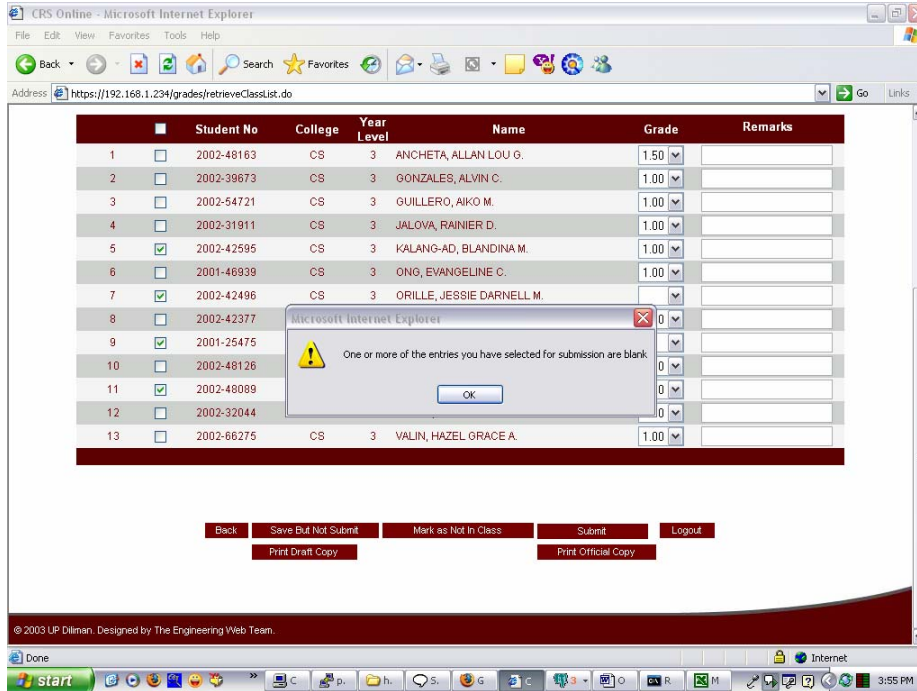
CRS Online - Microsoft Internet Explorer

File Edit View Favorites Tools Help

Back Search Favorites

Address https://192.168.1.234/grades/retrieveClassList.do Go Links

| | | Student No | College | Year Level | Name | Grade | Remarks |
|---|---|---|---|---|---|---|---|
| 1 | | 2002-48163 | CS | 3 | ANCHETA, ALLAN LOU G. | 1.50 | |
| 2 | | 2002-39673 | CS | 3 | GONZALES, ALVIN C. | 1.00 | |
| 3 | | 2002-54721 | CS | 3 | GUILLERO, AIKO M. | 1.00 | |
| 4 | | 2002-31911 | CS | 3 | JALOVA, RAINIER D. | 1.00 | |
| 5 | | 2002-42595 | CS | 3 | KALANG-AD, BLANDINA M. | 1.00 | |
| 6 | | 2001-46939 | CS | 3 | ONG, EVANGELINE C. | 1.00 | |
| 7 | | 2002-42496 | CS | 3 | ORILLE, JESSIE DARNELL M. | | |
| 8 | | 2002-42377 | | | | 0 | |
| 9 | | 2001-25475 | | | | | |
| 10 | | 2002-48126 | | | | 0 | |
| 11 | | 2002-48089 | | | | 0 | |
| 12 | | 2002-32044 | | | | 0 | |
| 13 | | 2002-66275 | CS | 3 | VALIN, HAZEL GRACE A. | 1.00 | |

Microsoft Internet Explorer

One or more of the entries you have selected for submission are blank

OK

Back Save But Not Submit Mark as Not In Class Submit Logout

Print Draft Copy Print Official Copy

© 2003 UP Diliman. Designed by The Engineering Web Team.

Done Internet

start C p. h. S. G C 3 O R M 3:55 PM